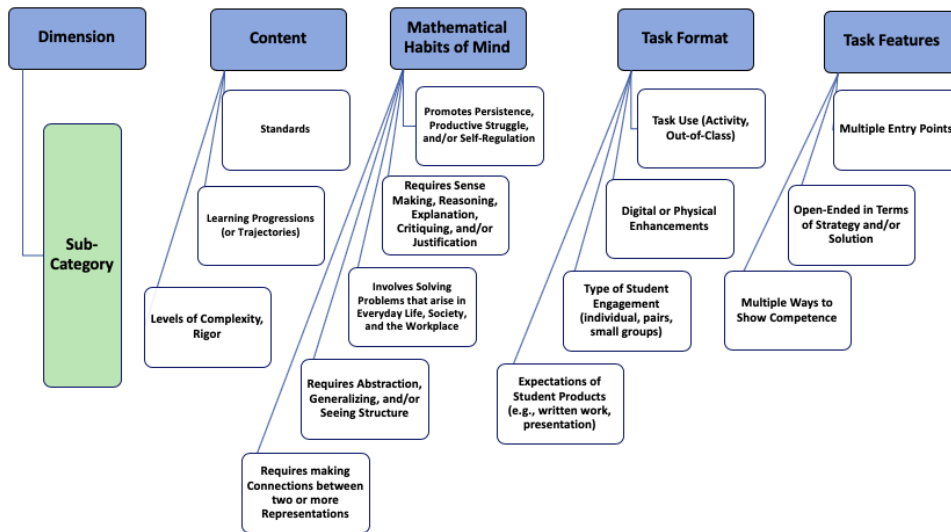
Dimension

Sub-Category

Content

Standards

Learning Progressions (or Trajectories)

Levels of Complexity, Rigor

Mathematical Habits of Mind

Promotes Persistence, Productive Struggle, and/or Self-Regulation

Requires Sense Making, Reasoning, Explanation, Critiquing, and/or Justification

Involves Solving Problems that arise in Everyday Life, Society, and the Workplace

Requires Abstraction, Generalizing, and/or Seeing Structure

Requires making Connections between two or more Representations

Task Format

Task Use (Activity, Out-of-Class)

Digital or Physical Enhancements

Type of Student Engagement (individual, pairs, small groups)

Expectations of Student Products (e.g., written work, presentation)

Task Features

Multiple Entry Points

Open-Ended in Terms of Strategy and/or Solution

Multiple Ways to Show Competence